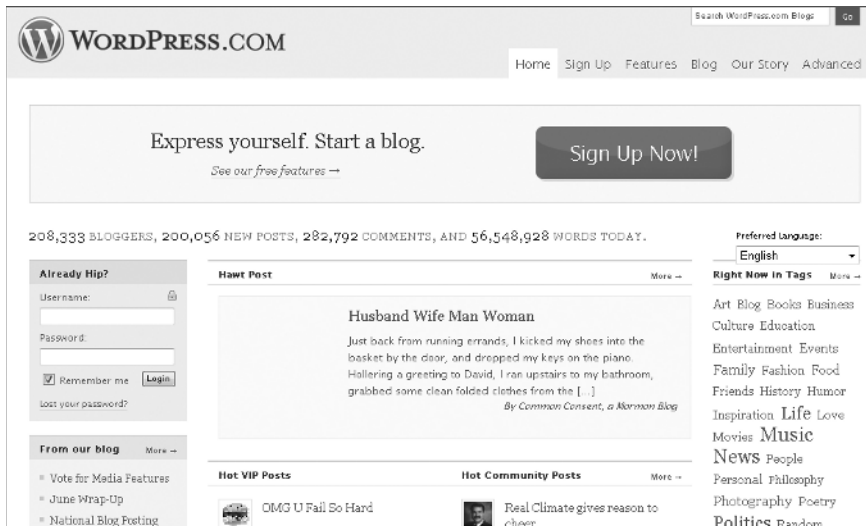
WordPress.com

Search WordPress.com Blogs | Go

Home Sign Up Features Blog Our Story Advanced

Express yourself. Start a blog.

See our free features →

Sign Up Now!

208,333 BLOGGERS, 200,056 NEW POSTS, 282,792 COMMENTS, AND 56,548,928 WORDS TODAY.

Preferred Language:

English

Already Hip?

Username:

Password:

Remember me Login

Lost your password?

From our blog More →

Vote for Media Features

June Wrap-Up

National Blog Posting

Hawt Post More →

Husband Wife Man Woman

Just back from running errands, I kicked my shoes into the basket by the door, and dropped my keys on the piano. Hollering a greeting to David, I ran upstairs to my bathroom, grabbed some clean folded clothes from the [...]

By Common Consent, a Mormon Blog

Hot VIP Posts

OMG U Fail So Hard

Hot Community Posts More →

Real Climate gives reason to cheer

Right Now in Tags More →

Art Blog Books Business Culture Education Entertainment Events Family Fashion Food Friends History Humor Inspiration Life Love Movies Music News People Personal Philosophy Photography Poetry Politics Random